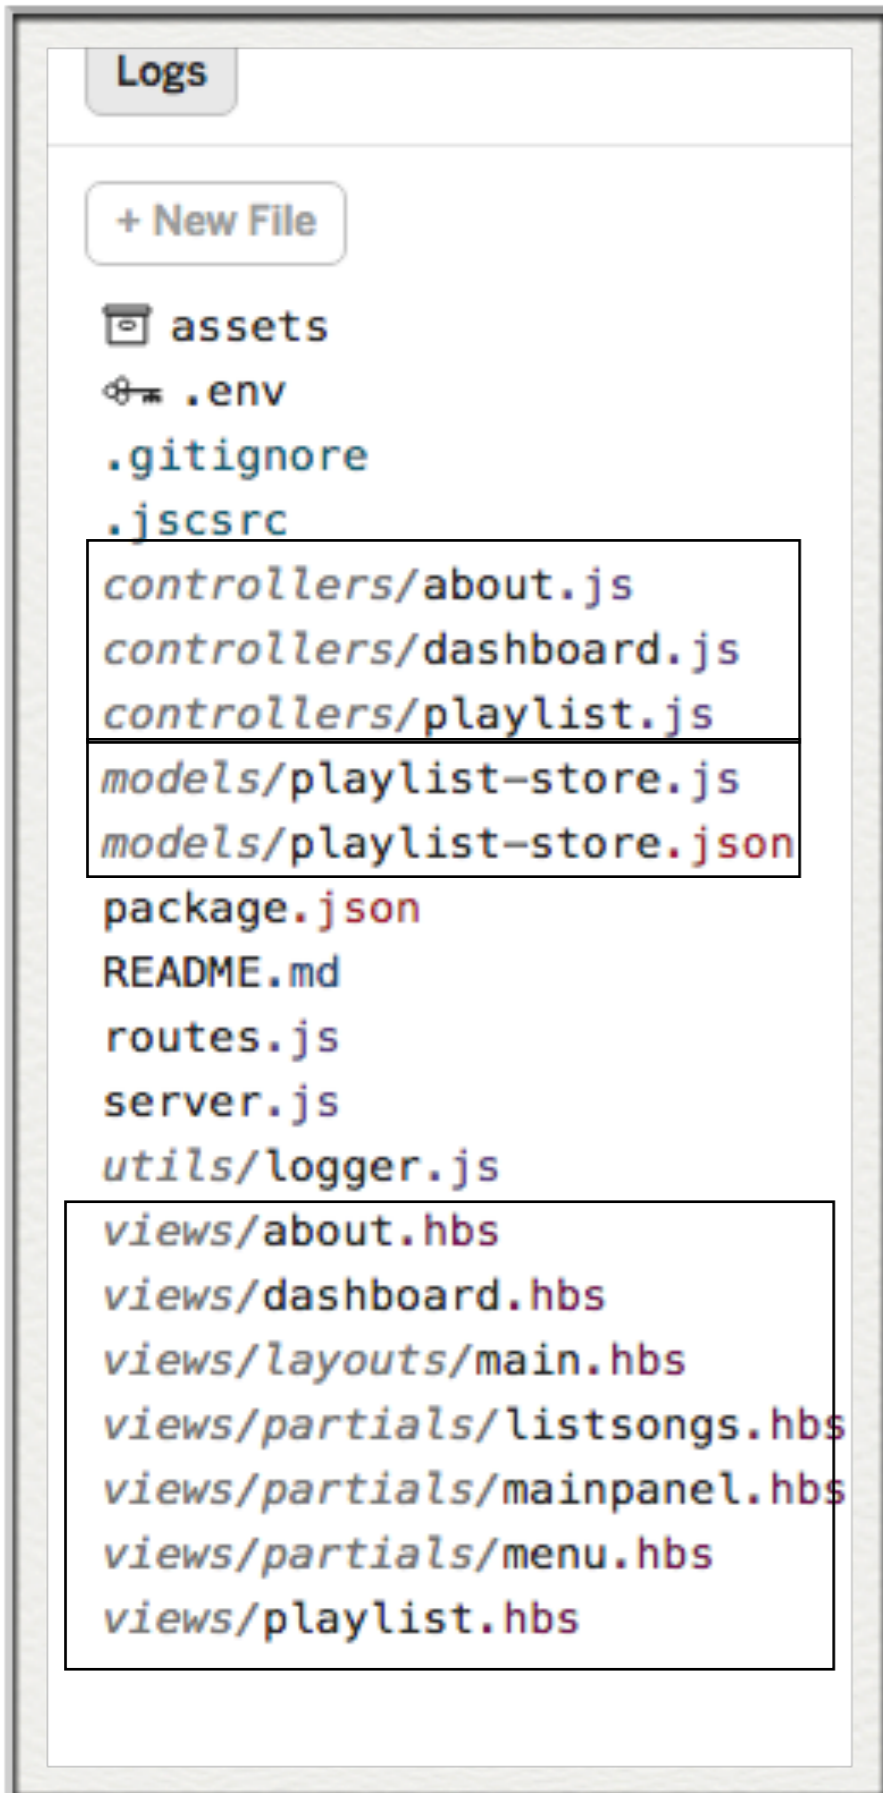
Logs

+ New File

assets
.env
.gitignore
.jscsrc
controllers/about.js
controllers/dashboard.js
controllers/playlist.js
models/playlist-store.js
models/playlist-store.json
package.json
README.md
routes.js
server.js
utils/logger.js
views/about.hbs
views/dashboard.hbs
views/layouts/main.hbs
views/partials/listsongs.hbs
views/partials/mainpanel.hbs
views/partials/menu.hbs
views/playlist.hbs